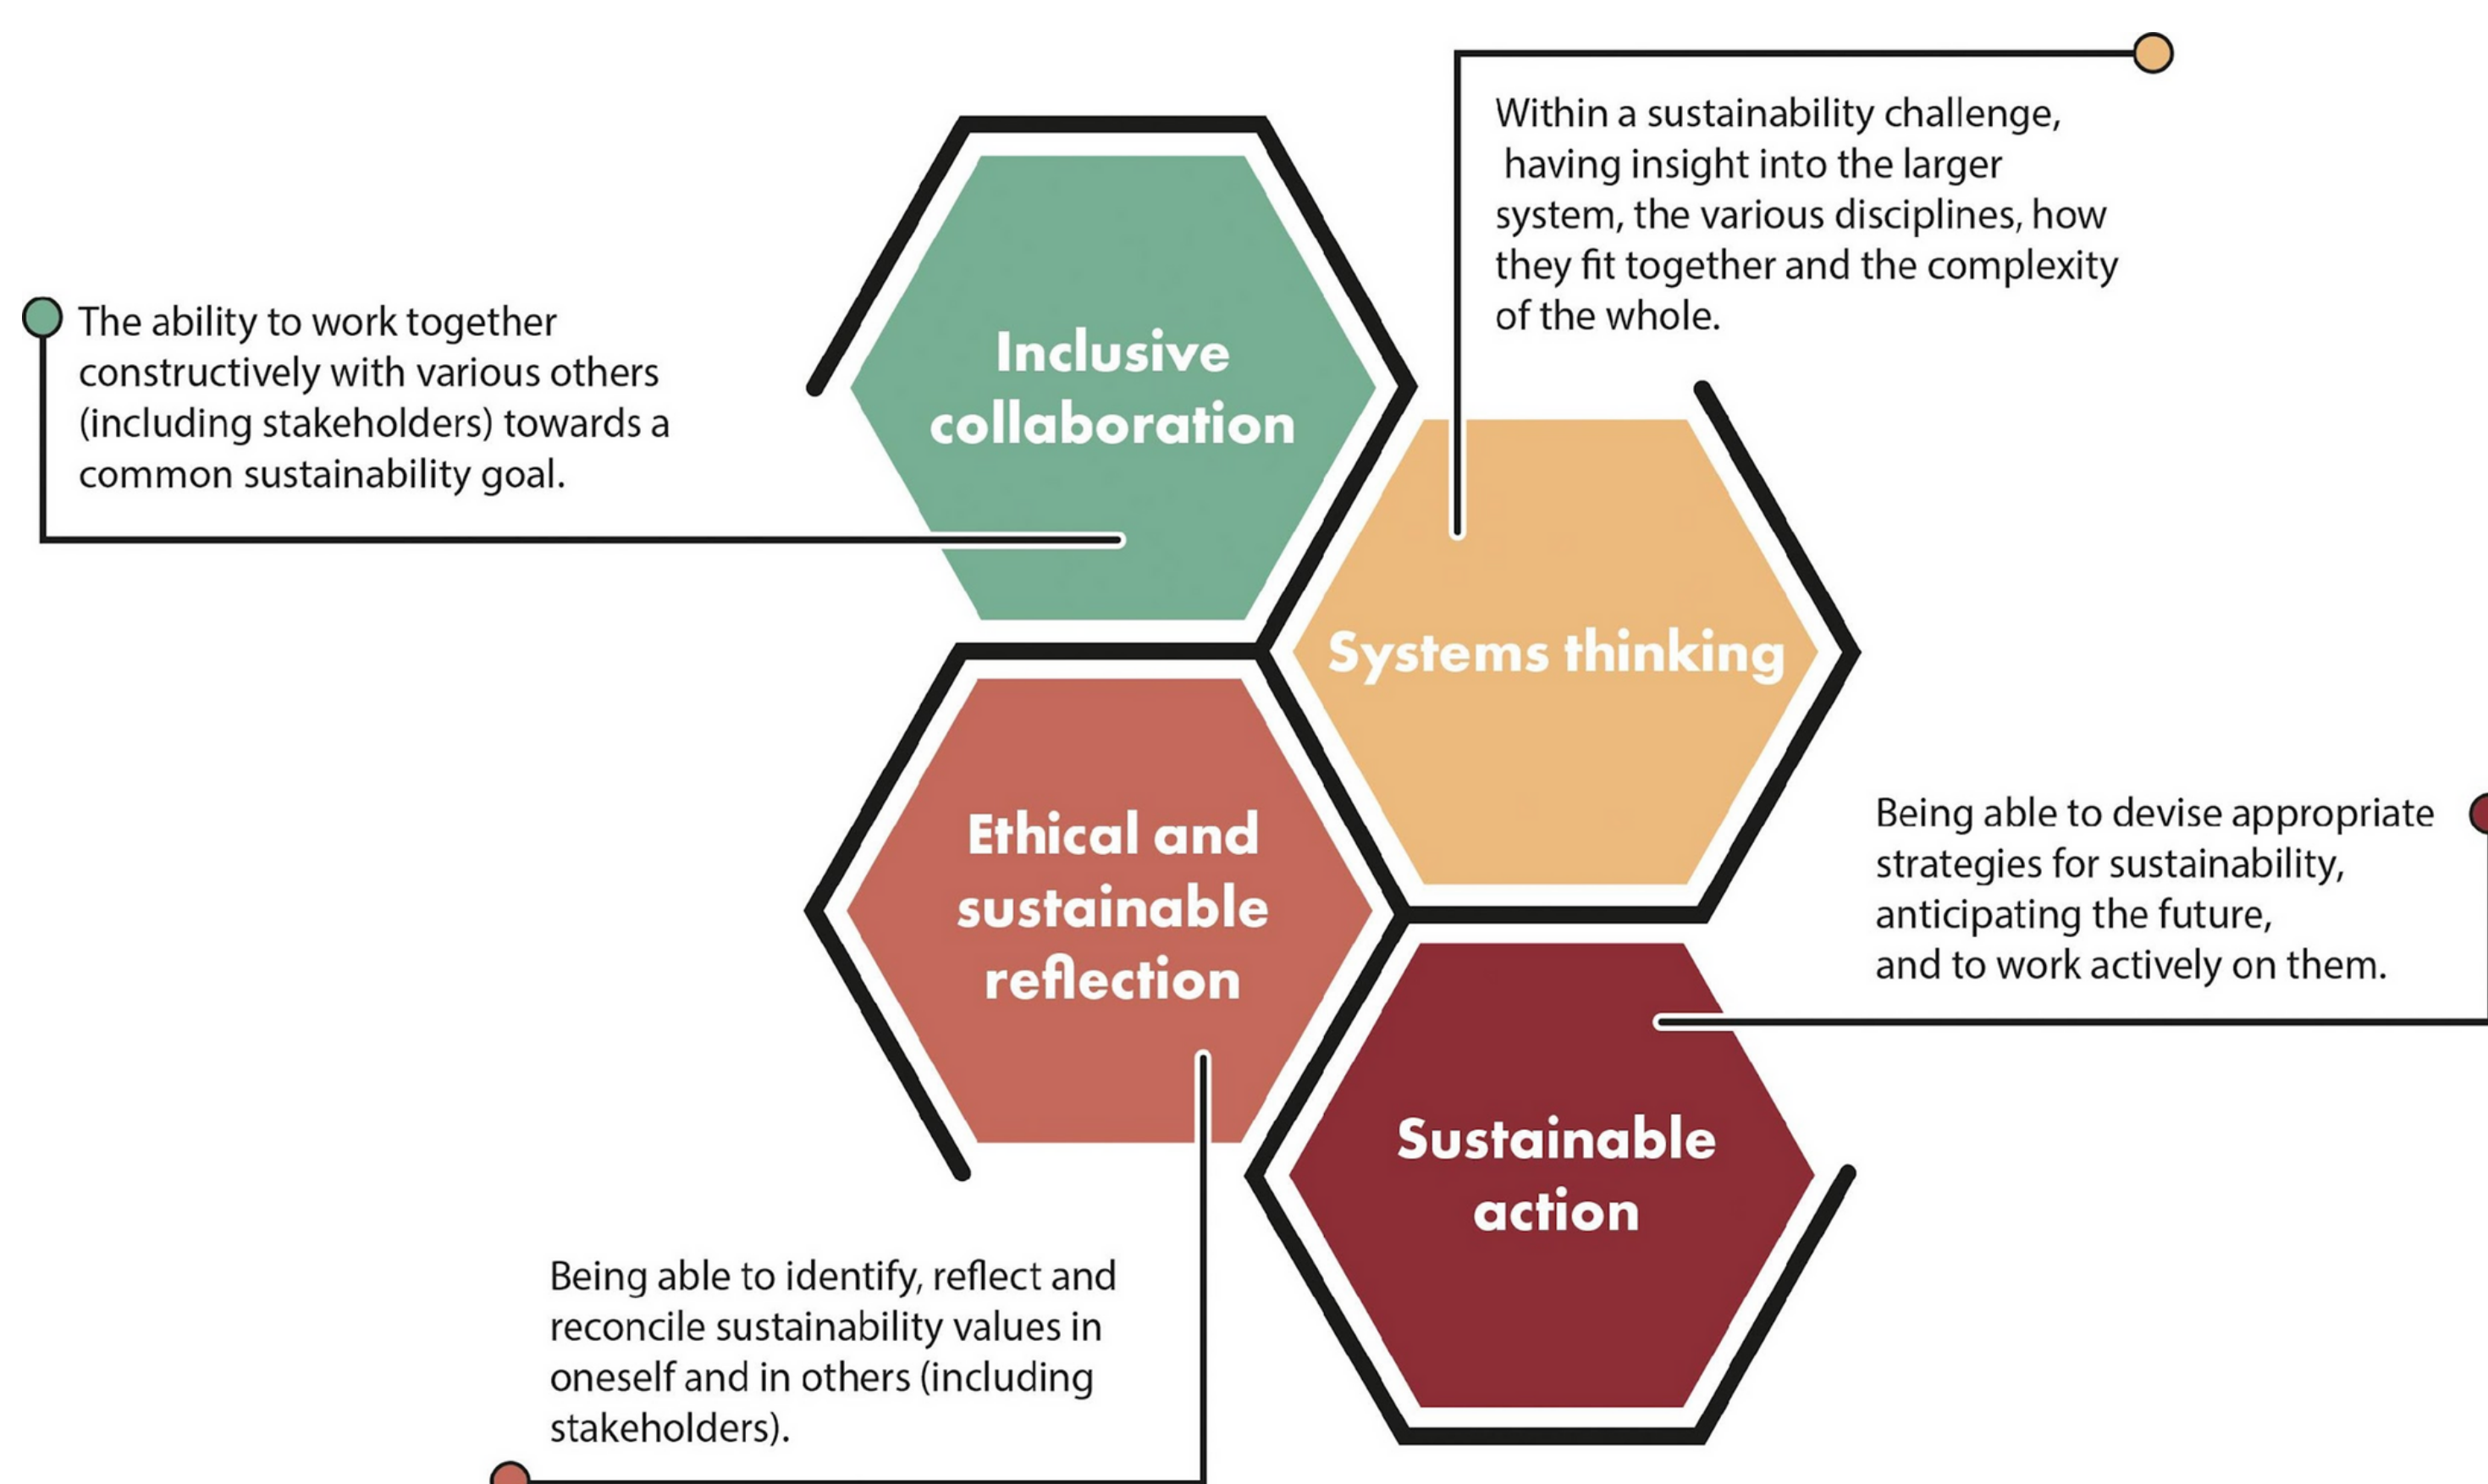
Within a sustainability challenge, having insight into the larger system, the various disciplines, how they fit together and the complexity of the whole.

The ability to work together constructively with various others (including stakeholders) towards a common sustainability goal.

Inclusive collaboration

Systems thinking

Ethical and sustainable reflection

Being able to devise appropriate strategies for sustainability, anticipating the future, and to work actively on them.

Sustainable action

Being able to identify, reflect and reconcile sustainability values in oneself and in others (including stakeholders).